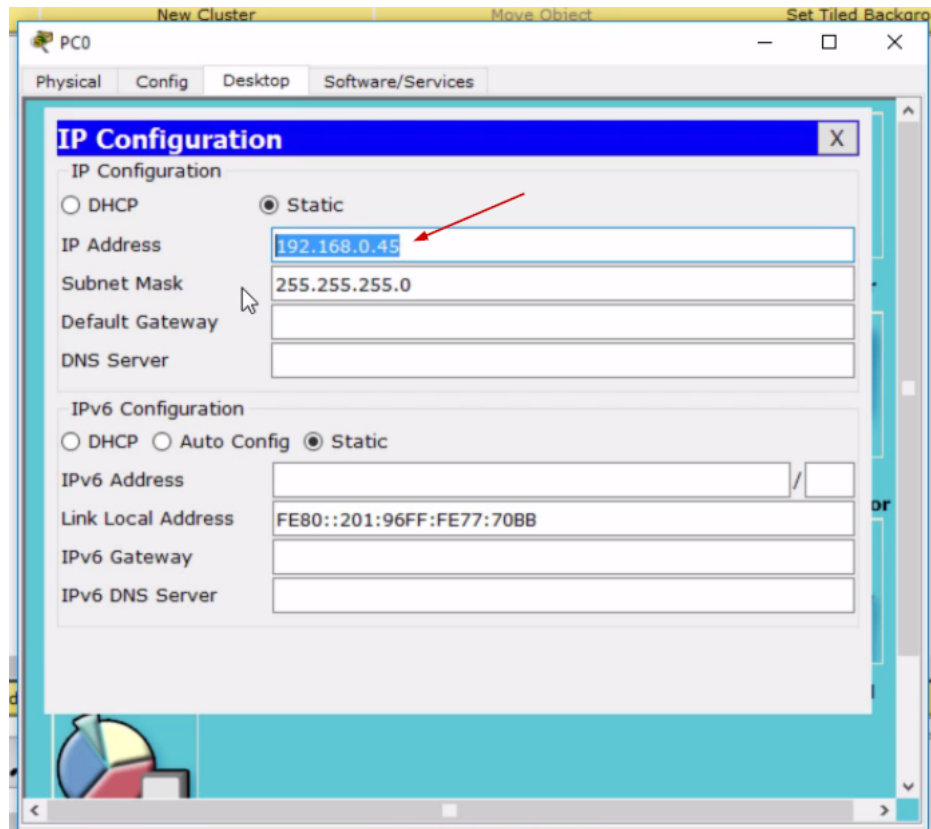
New Cluster Move Object Set Tiled Backgro

PC0

Physical Config Desktop Software/Services

IP Configuration X

IP Configuration

DHCP Static

IP Address 192.168.0.45

Subnet Mask 255.255.255.0

Default Gateway

DNS Server

IPv6 Configuration

DHCP Auto Config Static

IPv6 Address /

Link Local Address FE80::201:96FF:FE77:70BB

IPv6 Gateway

IPv6 DNS Server